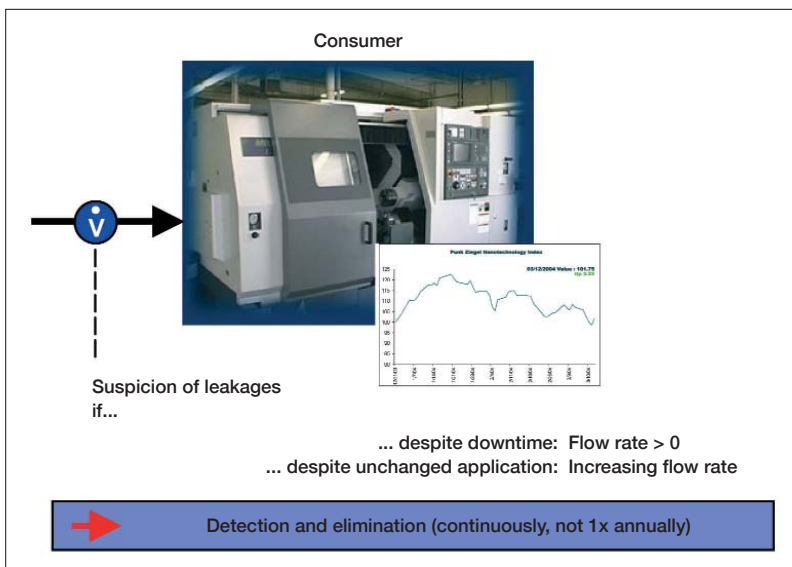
Consumer

V

Punk Ziegel Nanotechnology Index

03/12/2004 Value : 101.75

125
120
115
110
105
100
95
90
85
80

Suspicion of leakages if...

... despite downtime: Flow rate > 0
... despite unchanged application: Increasing flow rate

Detection and elimination (continuously, not 1x annually)